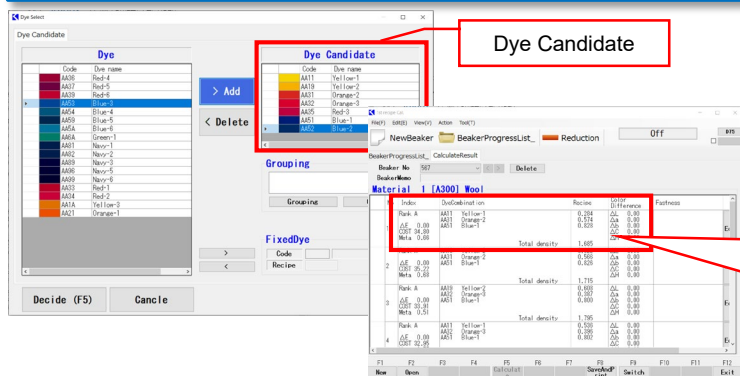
Dye Select

Dye Candidate

Dye

| | Code | Dye name |
|---|---|---|
| | AA36 | Red-4 |
| | AA37 | Red-5 |
| | AA38 | Red-6 |
| | AA53 | Blue-3 |
| | AA54 | Blue-4 |
| | AA55 | Blue-5 |
| | AA5A | Blue-6 |
| | AA6A | Green-1 |
| | AA81 | Navy-1 |
| | AA82 | Navy-2 |
| | AA89 | Navy-3 |
| | AA8B | Navy-5 |
| | AA8C | Navy-6 |
| | AA33 | Red-1 |
| | AA34 | Red-2 |
| | AA1A | Yellow-3 |
| | AA21 | Orange-1 |

> Add

< Delete

Dye Candidate

| | Code | Dye name |
|---|---|---|
| | AA11 | Yellow-1 |
| | AA19 | Yellow-2 |
| | AA31 | Orange-2 |
| | AA32 | Orange-3 |
| | AA35 | Red-3 |
| | AA51 | Blue-1 |
| | AA52 | Blue-2 |

Dye Candidate

Grouping

Grouping

FixedDye

>

<

Code

Recipe

Decide (F5)

Cancle

File(F) Edit(E) View(V) Action Tool(T)

NewBeaker BeakerProgressList_ Reduction Off

BeakerProgressList_ CalculateResult

Beaker No 587 Delete

BeakerMemo

Material 1 [A300] Wool

| | Index | DyeCombination | Recipe | Color Difference | Fastness |
|---|---|---|---|---|---|
| 1 | Rank A ΔE 0.00 COST 34.80 Meta 0.66 | AA11 Yellow-1 AA31 Orange-2 AA51 Blue-1 Total density | 0.284 0.574 0.828 1.685 | ΔL 0.00 Δa 0.00 Δb 0.00 ΔC 0.00 ΔH 0.00 | |
| 2 | ΔE 0.00 COST 35.27 Meta 0.83 | AA11 Orange-2 AA51 Blue-1 Total density | 0.566 0.826 1.715 | Δa 0.00 Δb 0.00 ΔC 0.00 | |
| 3 | Rank A ΔE 0.00 COST 33.91 Meta 0.51 | AA19 Yellow-2 AA32 Orange-3 AA51 Blue-1 Total density | 0.608 0.387 0.800 1.795 | ΔL 0.00 Δa 0.00 Δb 0.00 ΔC 0.00 ΔH 0.00 | |
| 4 | Rank A ΔE 0.00 COST 32.95 | AA11 Yellow-1 AA32 Orange-3 AA51 Blue-1 | 0.530 0.396 0.802 | ΔL 0.00 Δa 0.00 Δb 0.00 ΔC 0.00 | |

F1 New | F2 Open | F3 | F4 | F5 Calculat | F6 | F7 | F8 SaveAndP rint | F9 Switch | F10 | F11 | F12 Exit